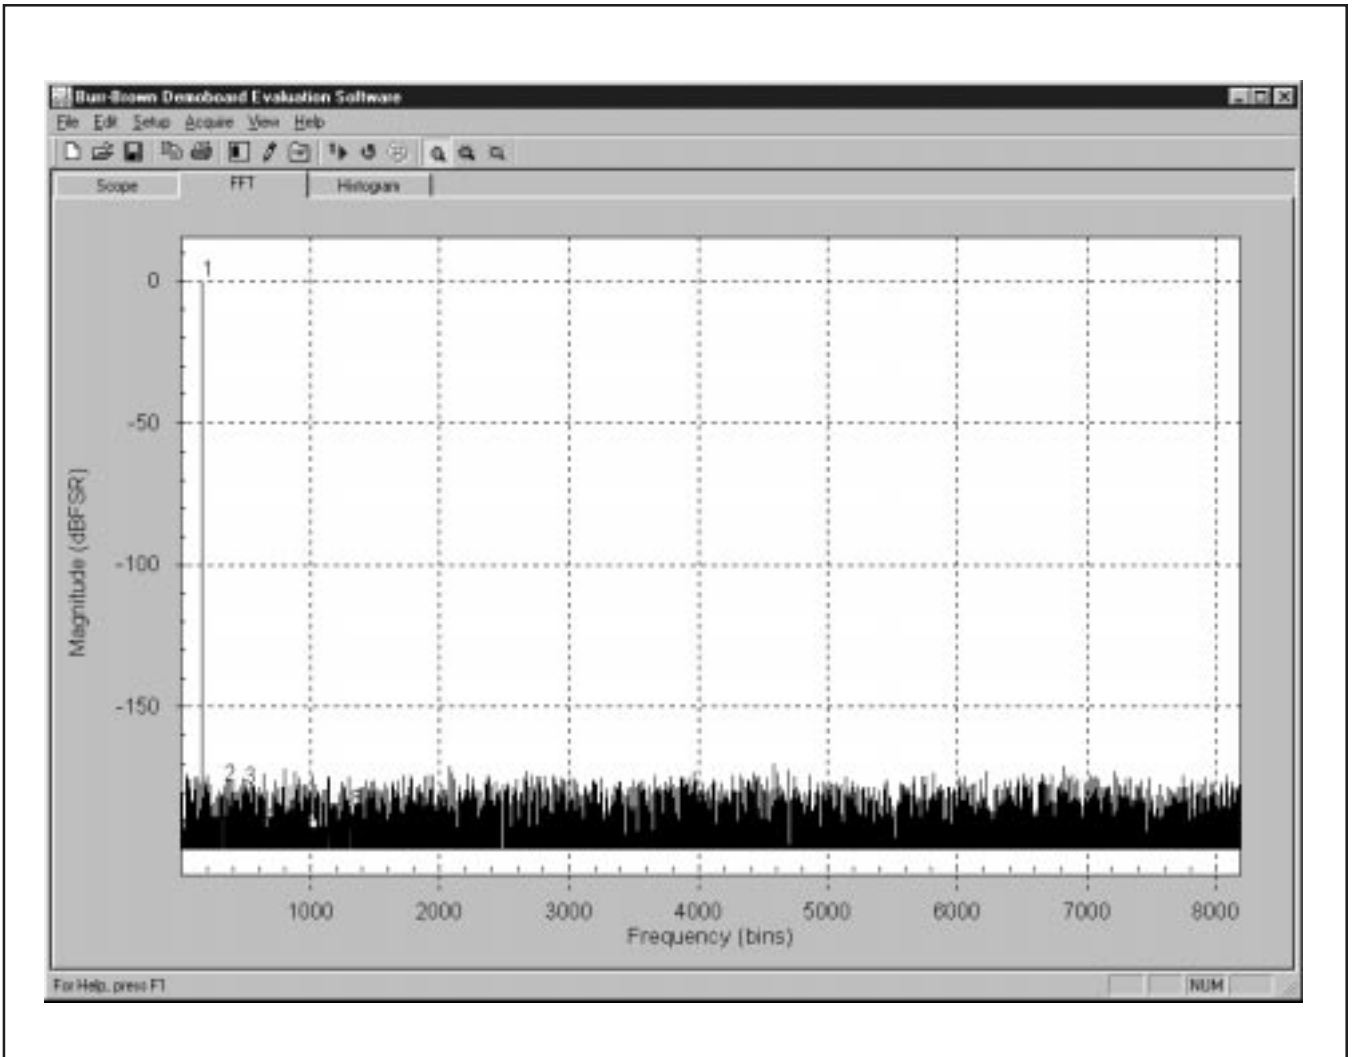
Burr-Brown Demoboard Evaluation Software

File Edit Setup Acquire View Help

Scope FFT Histogram

0
-50
-100
-150

Magnitude (dBFSR)

1
2 3

1000 2000 3000 4000 5000 6000 7000 8000
Frequency (bins)

For Help, press F1

NUM